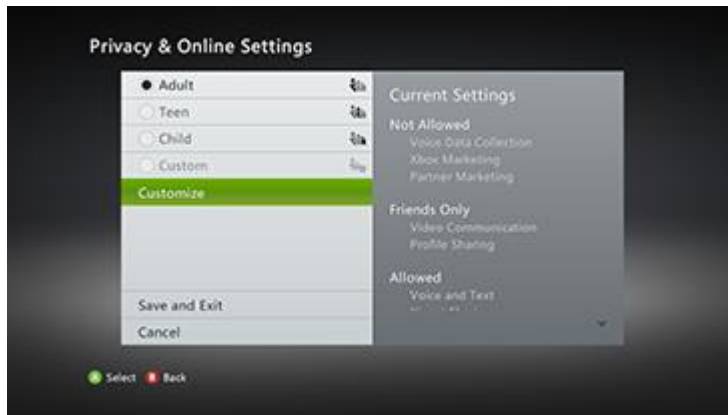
Privacy & Online Settings

Adult
Teen
Child
Custom
Customize

Save and Exit
Cancel

Current Settings
Not Allowed
Voice Data Collection
Xbox Marketing
Partner Marketing

Friends Only
Video Communication
Profile Sharing

Allowed
Voice and Text
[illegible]

A Select B Back